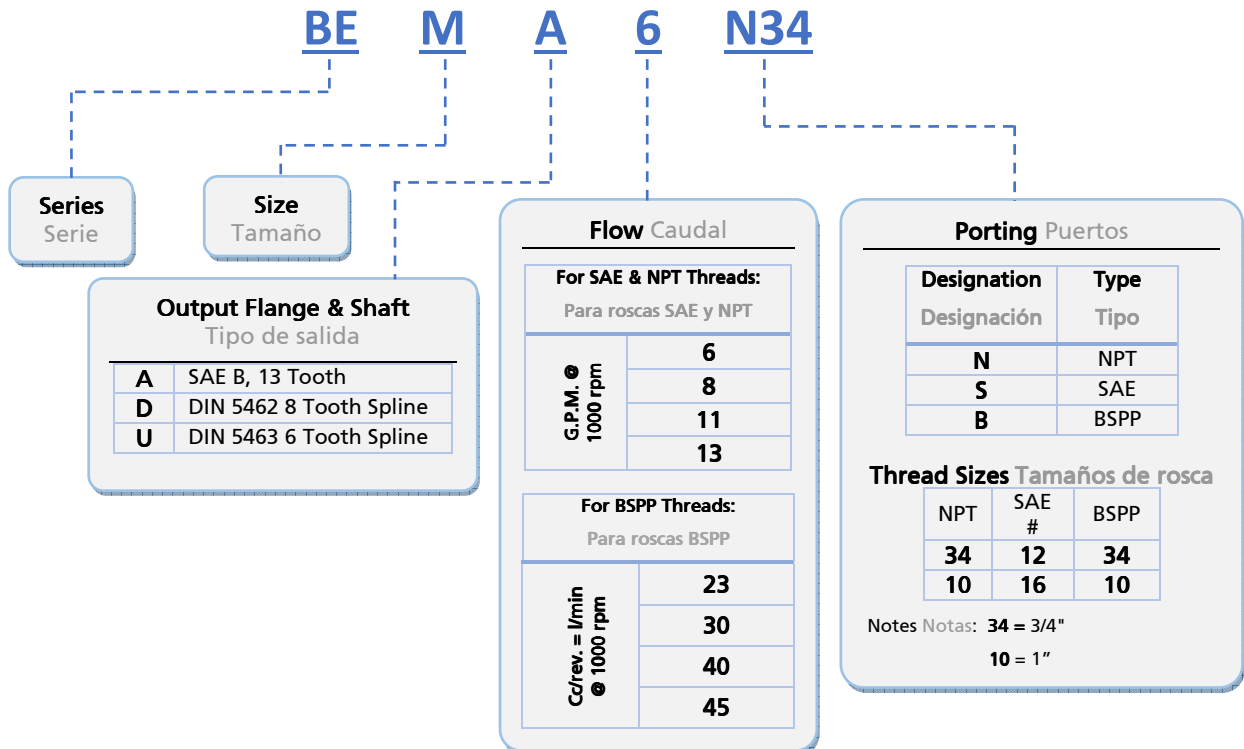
BE M A 6 N34

Series
Serie

Size
Tamaño

Output Flange & Shaft
Tipo de salida

| A | SAE B, 13 Tooth |
|---|---|
| D | DIN 5462 8 Tooth Spline |
| U | DIN 5463 6 Tooth Spline |

Flow Caudal

For SAE & NPT Threads:
Para roscas SAE y NPT

| G.P.M. @ 1000 rpm | 6 |
|---|---|
| | 8 |
| | 11 |
| | 13 |

For BSPP Threads:
Para roscas BSPP

| Cc/rev. = l/min @ 1000 rpm | 23 |
|---|---|
| | 30 |
| | 40 |
| | 45 |

Porting Puertos

| Designation Designación | Type Tipo |
|---|---|
| N | NPT |
| S | SAE |
| B | BSPP |

Thread Sizes Tamaños de rosca

| NPT | SAE # | BSPP |
|---|---|---|
| 34 | 12 | 34 |
| 10 | 16 | 10 |

Notes Notas: 34 = 3/4"
10 = 1"